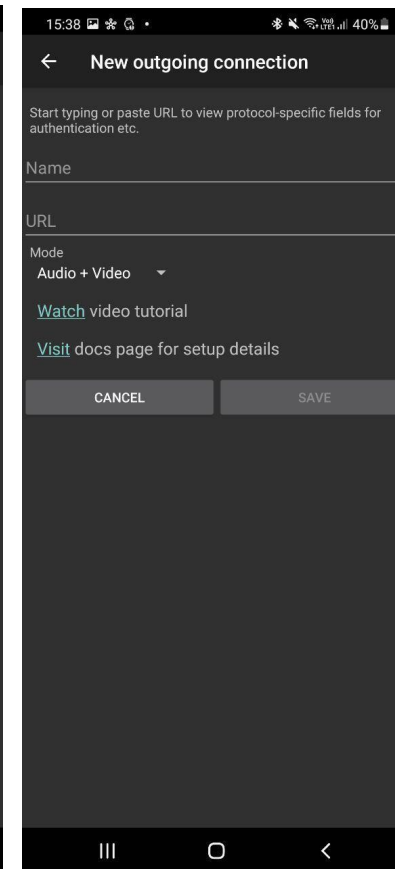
15:38 40%

New outgoing connection

Start typing or paste URL to view protocol-specific fields for authentication etc.

Name

URL

Mode
Audio + Video

Watch video tutorial

Visit docs page for setup details

CANCEL

SAVE